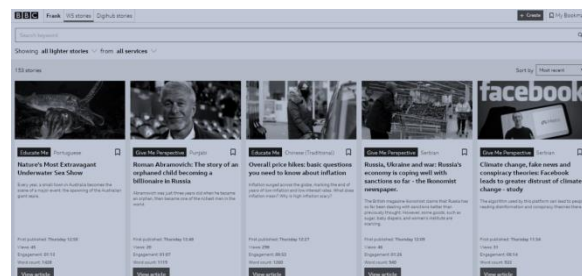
BBC Frank WS stories Digihub stories

+ Create My Bookm

Search keyword

Showing all lighter stories from all services

132 stories

Sort by Most recent

Educate Me Portuguese

Nature's Most Extravagant Underwater Sex Show

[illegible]

First published: Thursday 12:00
Views 40
Engagement 00:13
Word count 1420

View article

Give Me Perspective Punjabi

Roman Abramovich: The story of an orphaned child becoming a billionaire in Russia

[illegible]

First published: Thursday 13:46
Views 28
Engagement 01:07
Word count 1119

View article

Educate Me Chinese (Traditional)

Overall price hikes: basic questions you need to know about inflation

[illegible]

First published: Thursday 12:27
Views 298
Engagement 00:50
Word count 1480

View article

Give Me Perspective Serbian

Russia, Ukraine and war: Russia's economy is coping well with sanctions so far - the Economist newspaper.

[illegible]

First published: Thursday 13:59
Views 40
Engagement 01:03
Word count 918

View article

Give Me Perspective Serbian

Climate change, fake news and conspiracy theories: Facebook leads to greater distrust of climate change - study

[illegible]

First published: Thursday 11:54
Views 33
Engagement 00:14
Word count 582

View article

facebook